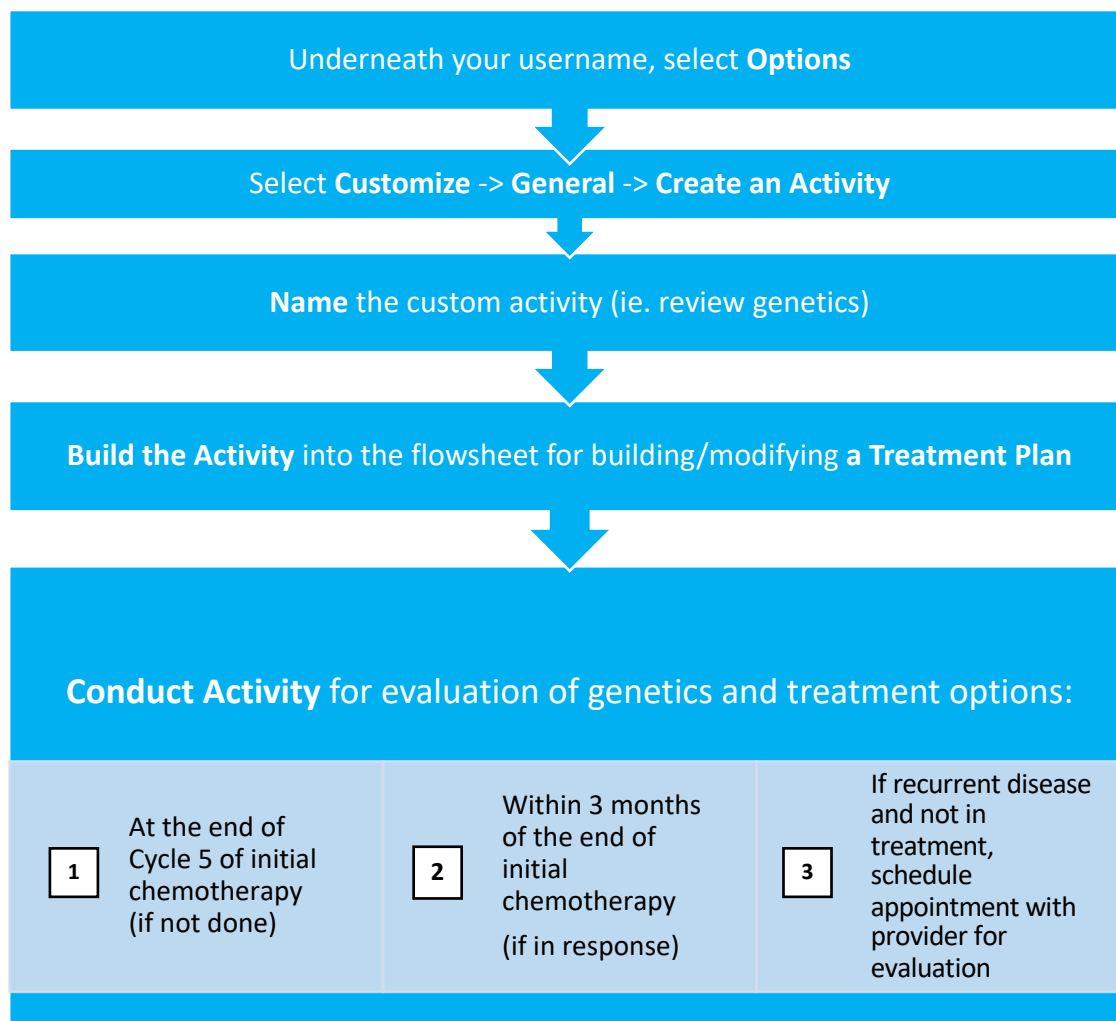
Underneath your username, select **Options**

Select **Customize** -> **General** -> **Create an Activity**

**Name** the custom activity (ie. review genetics)

**Build the Activity** into the flowsheet for building/modifying **a Treatment Plan**

**Conduct Activity** for evaluation of genetics and treatment options:

| | | |
|---|---|---|
| 1 At the end of Cycle 5 of initial chemotherapy (if not done) | 2 Within 3 months of the end of initial chemotherapy (if in response) | 3 If recurrent disease and not in treatment, schedule appointment with provider for evaluation |